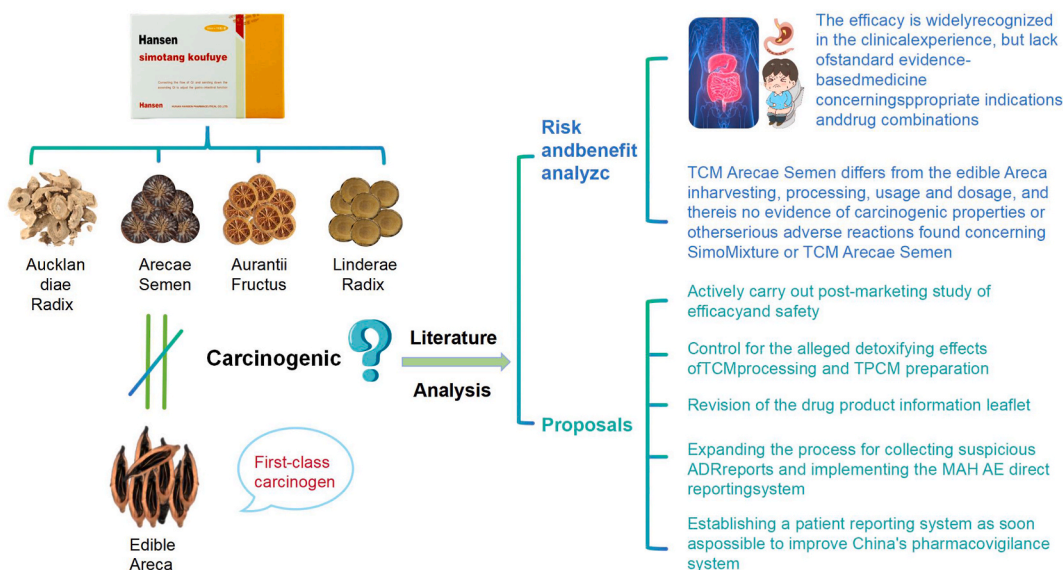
Hansen
simotang koufuye
Hansen

Aucklan diae Radix
Arecae Semen
Aurantii Fructus
Linderae Radix

Carcinogenic

Literature
Analysis

Edible Areca

First-class carcinogen

Risk andbenefit analyzc

The efficacy is widelyrecognized in the clinicalexperience, but lack ofstandard evidence-basedmedicine concerningsppropriate indications anddrug combinations

TCM Arecae Semen differs from the edible Areca inharvesting, processing, usage and dosage, and thereis no evidence of carcinogenic properties or otherserious adverse reactions found concerning SimoMixture or TCM Arecae Semen

Proposals

Actively carry out post-marketing study of efficacyand safety

Control for the alleged detoxifying effects ofTCMprocessing and TPCM preparation

Revision of the drug product information leaflet

Expanding the process for collecting suspicious ADRreports and implementing the MAH AE direct reportingsystem

Establishing a patient reporting system as soon aspossible to improve China's pharmacovigilance system